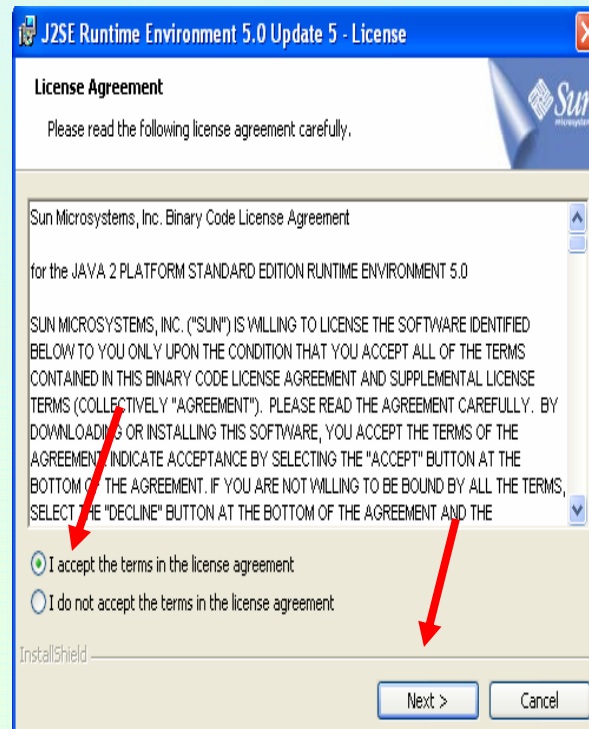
J2SE Runtime Environment 5.0 Update 5 - License

License Agreement

Please read the following license agreement carefully.

Sun

Sun Microsystems, Inc. Binary Code License Agreement

for the JAVA 2 PLATFORM STANDARD EDITION RUNTIME ENVIRONMENT 5.0

SUN MICROSYSTEMS, INC. ("SUN") IS WILLING TO LICENSE THE SOFTWARE IDENTIFIED BELOW TO YOU ONLY UPON THE CONDITION THAT YOU ACCEPT ALL OF THE TERMS CONTAINED IN THIS BINARY CODE LICENSE AGREEMENT AND SUPPLEMENTAL LICENSE TERMS (COLLECTIVELY "AGREEMENT"). PLEASE READ THE AGREEMENT CAREFULLY. BY DOWNLOADING OR INSTALLING THIS SOFTWARE, YOU ACCEPT THE TERMS OF THE AGREEMENT. INDICATE ACCEPTANCE BY SELECTING THE "ACCEPT" BUTTON AT THE BOTTOM OF THE AGREEMENT. IF YOU ARE NOT WILLING TO BE BOUND BY ALL THE TERMS, SELECT THE "DECLINE" BUTTON AT THE BOTTOM OF THE AGREEMENT AND THE

I accept the terms in the license agreement

I do not accept the terms in the license agreement

InstallShield

Next >

Cancel